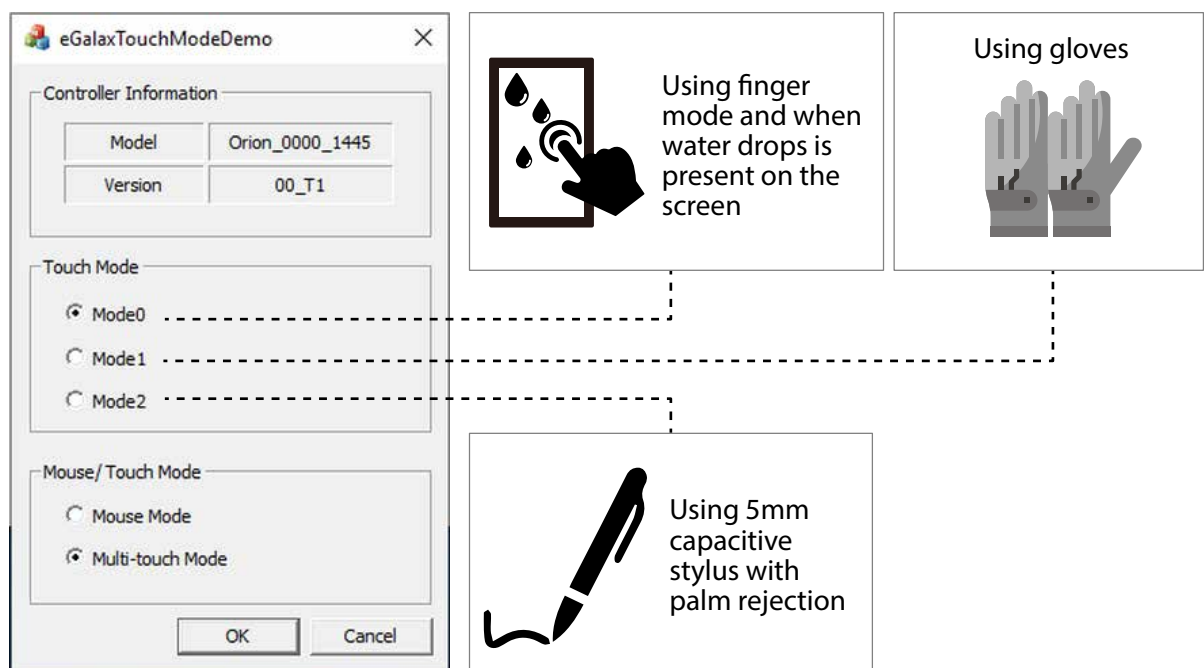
eGalaxTouchModeDemo ×

Controller Information

| Model | Orion_0000_1445 |
|---|---|
| Version | 00_T1 |

Touch Mode

Mode0

Mode1

Mode2

Mouse/ Touch Mode

Mouse Mode

Multi-touch Mode

OK Cancel

Using finger mode and when water drops is present on the screen

Using gloves

Using 5mm capacitive stylus with palm rejection